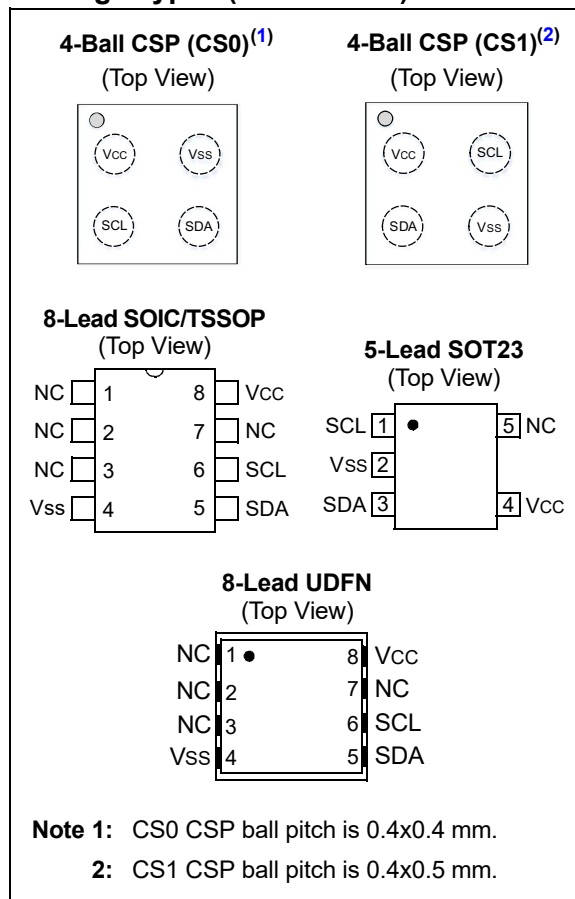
4-Ball CSP (CS0)$^{(1)}$
(Top View)

VCC VSS
SCL SDA

4-Ball CSP (CS1)$^{(2)}$
(Top View)

VCC SCL
SDA VSS

8-Lead SOIC/TSSOP
(Top View)

NC 1 8 VCC
NC 2 7 NC
NC 3 6 SCL
VSS 4 5 SDA

5-Lead SOT23
(Top View)

SCL 1 5 NC
VSS 2
SDA 3 4 VCC

8-Lead UDFN
(Top View)

NC 1 8 VCC
NC 2 7 NC
NC 3 6 SCL
VSS 4 5 SDA

Note 1: CS0 CSP ball pitch is 0.4x0.4 mm.
2: CS1 CSP ball pitch is 0.4x0.5 mm.